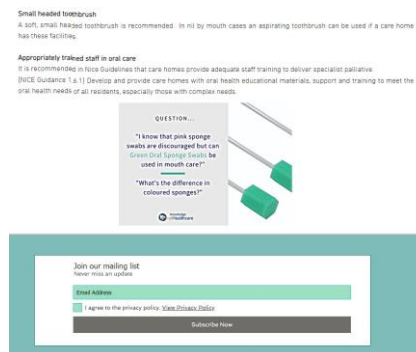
Small headed toothbrush

A soft, small headed toothbrush is recommended. In nil by mouth cases an aspirating toothbrush can be used if a care home has these facilities.

Appropriately trained staff in oral care

It is recommended in Nice Guidelines that care homes provide adequate staff training to deliver specialist palliative. (NICE Guidance 1.3.1) Develop and provide care homes with oral health educational materials, support and training to meet the oral health needs of all residents, especially those with complex needs.

QUESTION...

"I know that pink sponge swabs are discouraged but can Green Oral Sponge Swabs be used in mouth care?"

"What's the difference in coloured sponges?"

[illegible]

Join our mailing list

Never miss an update

Email Address

I agree to the privacy policy. View Privacy Policy

Subscribe Now